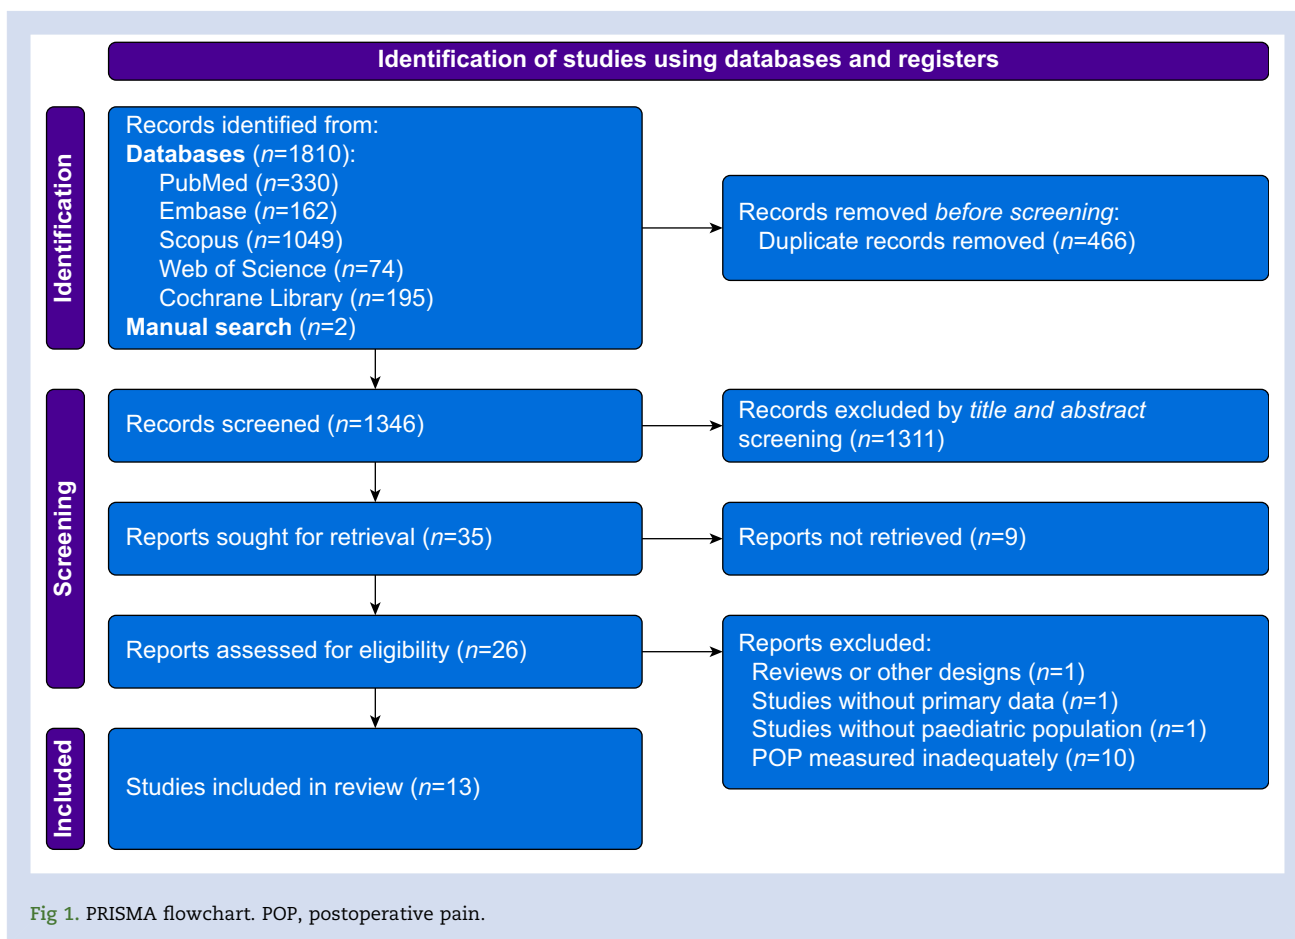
Identification of studies using databases and registers

Identification

Records identified from:
Databases ($n$=1810):
PubMed ($n$=330)
Embase ($n$=162)
Scopus ($n$=1049)
Web of Science ($n$=74)
Cochrane Library ($n$=195)
Manual search ($n$=2)

Records removed before screening:
Duplicate records removed ($n$=466)

Screening

Records screened ($n$=1346)

Records excluded by title and abstract screening ($n$=1311)

Reports sought for retrieval ($n$=35)

Reports not retrieved ($n$=9)

Reports assessed for eligibility ($n$=26)

Reports excluded:
Reviews or other designs ($n$=1)
Studies without primary data ($n$=1)
Studies without paediatric population ($n$=1)
POP measured inadequately ($n$=10)

Included

Studies included in review ($n$=13)

Fig 1. PRISMA flowchart. POP, postoperative pain.